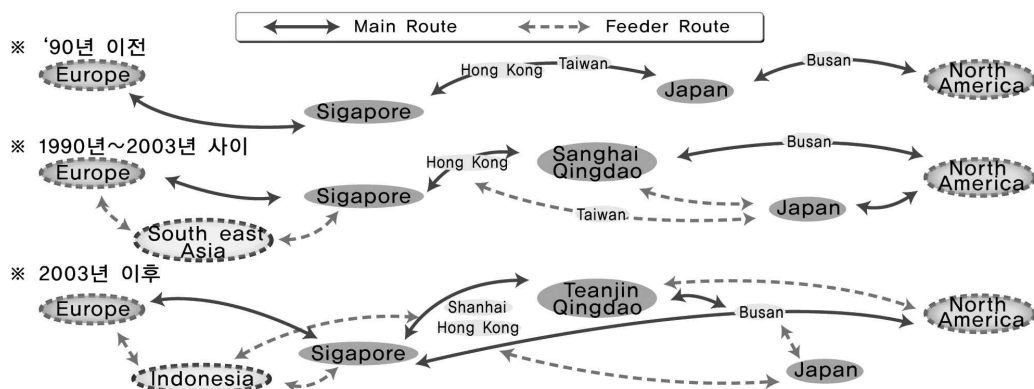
Main Route
Feeder Route

※ '90년 이전
Europe
Hong Kong
Taiwan
Japan
Busan
North America
Sigapore

※ 1990년~2003년 사이
Europe
Hong Kong
Sanghai Qingdao
Busan
North America
Sigapore
Taiwan
Japan
South east Asia

※ 2003년 이후
Europe
Shanhai Hong Kong
Teanjin Qingdao
Busan
North America
Sigapore
Japan
Indonesia